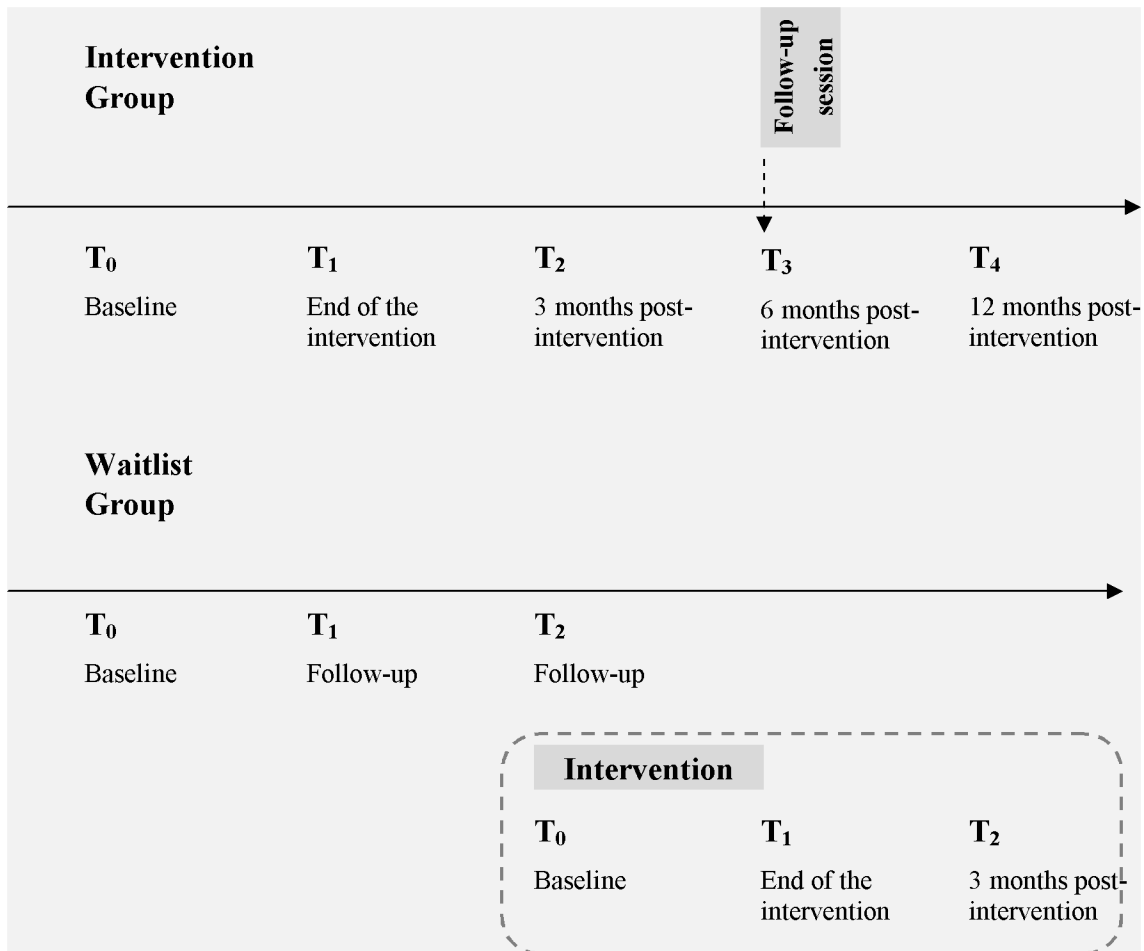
Intervention Group

Follow-up session

$T_0$
Baseline

$T_1$
End of the intervention

$T_2$
3 months post-intervention

$T_3$
6 months post-intervention

$T_4$
12 months post-intervention

Waitlist Group

$T_0$
Baseline

$T_1$
Follow-up

$T_2$
Follow-up

Intervention

$T_0$
Baseline

$T_1$
End of the intervention

$T_2$
3 months post-intervention